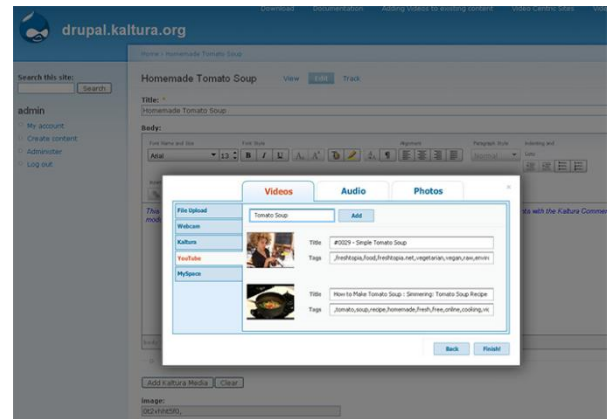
drupal.kaltura.org

Download Documentation Adding Videos to existing content Video Centric Sites About

Home › Homemade Tomato Soup

Search this site:

Search

admin

My account

Create content

Administer

Log out

Homemade Tomato Soup View Edit Track

Title: *

Homemade Tomato Soup

Body:

Font Name and Size Font Style Alignment Paragraph Style Indenting and

Arial

B I U

Normal

This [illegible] nts with the Kaltura Comm mod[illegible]

Videos Audio Photos

File Upload

Webcam

Kaltura

YouTube

MySpace

Tomato Soup

Add

Title #0029 - Simple Tomato Soup

Tags ,freshtopia,food,freshtopia.net,vegetarian,vegan,raw,envir

Title How to Make Tomato Soup : Simmering: Tomato Soup Recipe

Tags ,tomato,soup,recipe,homemade,fresh,free,online,cooking,vic

Back Finish!

Add Kaltura Media Clear

Image:

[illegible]